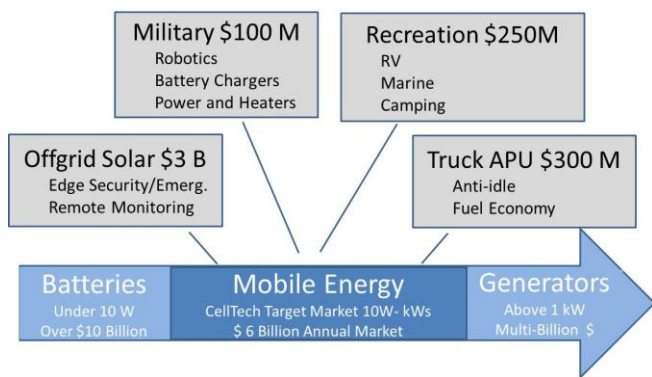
Military \$100 M
Robotics
Battery Chargers
Power and Heaters

Recreation \$250M
RV
Marine
Camping

Offgrid Solar \$3 B
Edge Security/Emerg.
Remote Monitoring

Truck APU \$300 M
Anti-idle
Fuel Economy

Batteries
Under 10 W
Over \$10 Billion

Mobile Energy
CellTech Target Market 10W- kWs
\$ 6 Billion Annual Market

Generators
Above 1 kW
Multi-Billion \$